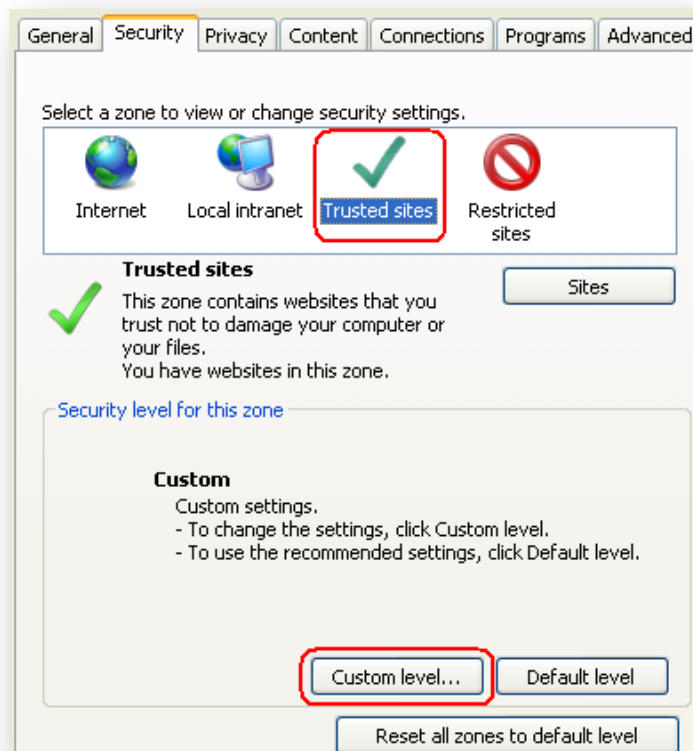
General Security Privacy Content Connections Programs Advanced

Select a zone to view or change security settings.

Internet Local intranet Trusted sites Restricted sites

Trusted sites

This zone contains websites that you trust not to damage your computer or your files.
You have websites in this zone.

Sites

Security level for this zone

Custom
Custom settings.
- To change the settings, click Custom level.
- To use the recommended settings, click Default level.

Custom level... Default level

Reset all zones to default level